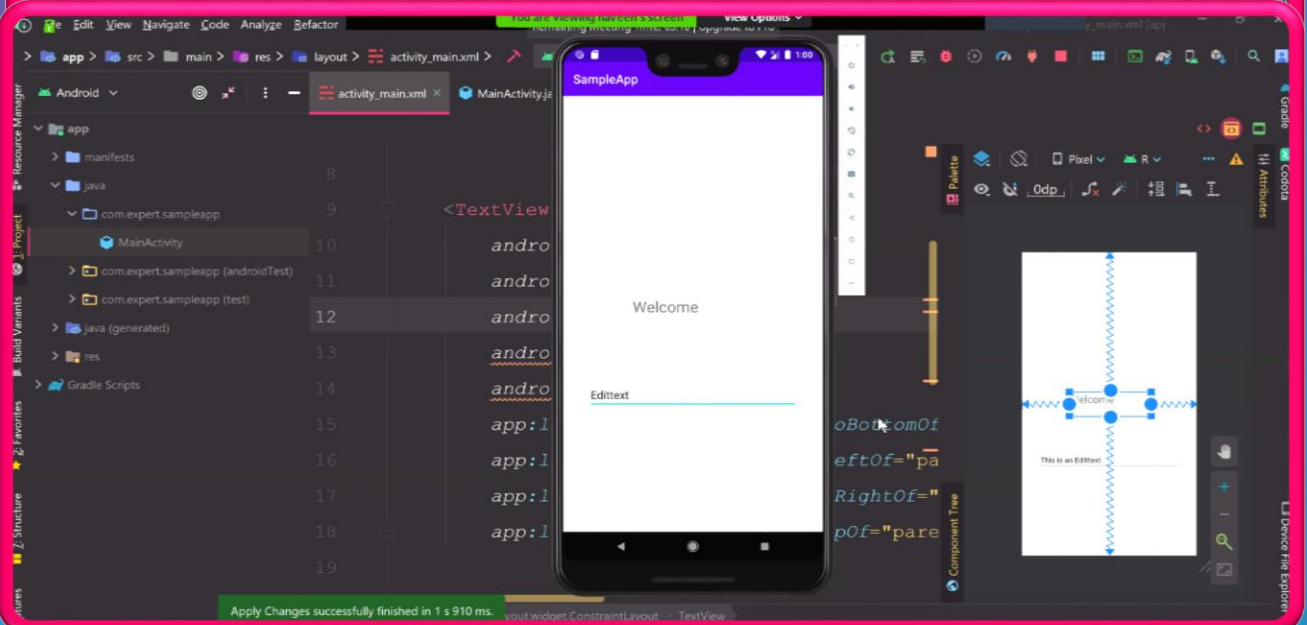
File Edit View Navigate Code Analyze Refactor

You are viewing naveen's screen

View Options

Remaining Meeting Time: 03:16 | Upgrade to Pro

app > src > main > res > layout > activity_main.xml

Android

activity_main.xml

MainActivity.ja

app

manifests

java

com.expert.sampleapp

MainActivity

com.expert.sampleapp (androidTest)

com.expert.sampleapp (test)

java (generated)

res

Gradle Scripts

Resource Manager

1: Project

Build Variants

2: Favorites

Z: Structure

tures

8

9 <TextView

10 andro

11 andro

12 andro

13 andro

14 andro

15 app:l oBottomOf

16 app:l eftOf="pa

17 app:l RightOf="

18 app:l pOf="pare

19

1:00

SampleApp

Welcome

Edittext

Palette

Component Tree

Pixel

R

0dp

Welcome

This is an Edittext

Attributes

Gradle

Codota

Device File Explorer

Apply Changes successfully finished in 1 s 910 ms.

yout.widget.ConstraintLayout

TextView